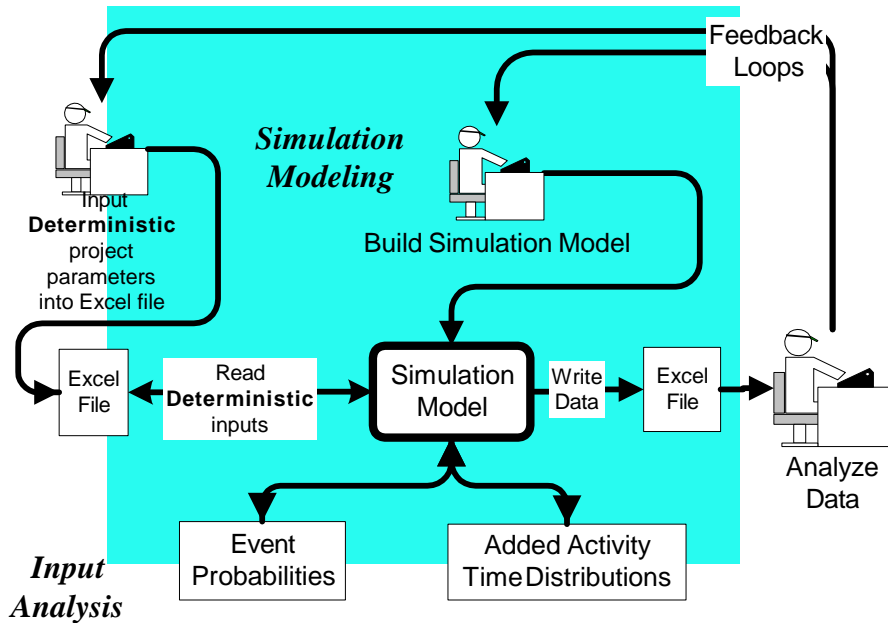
Feedback Loops

Simulation Modeling

Input **Deterministic** project parameters into Excel file

Build Simulation Model

Excel File

Read **Deterministic** inputs

Simulation Model

Write Data

Excel File

Analyze Data

Event Probabilities

Added Activity Time Distributions

Input Analysis